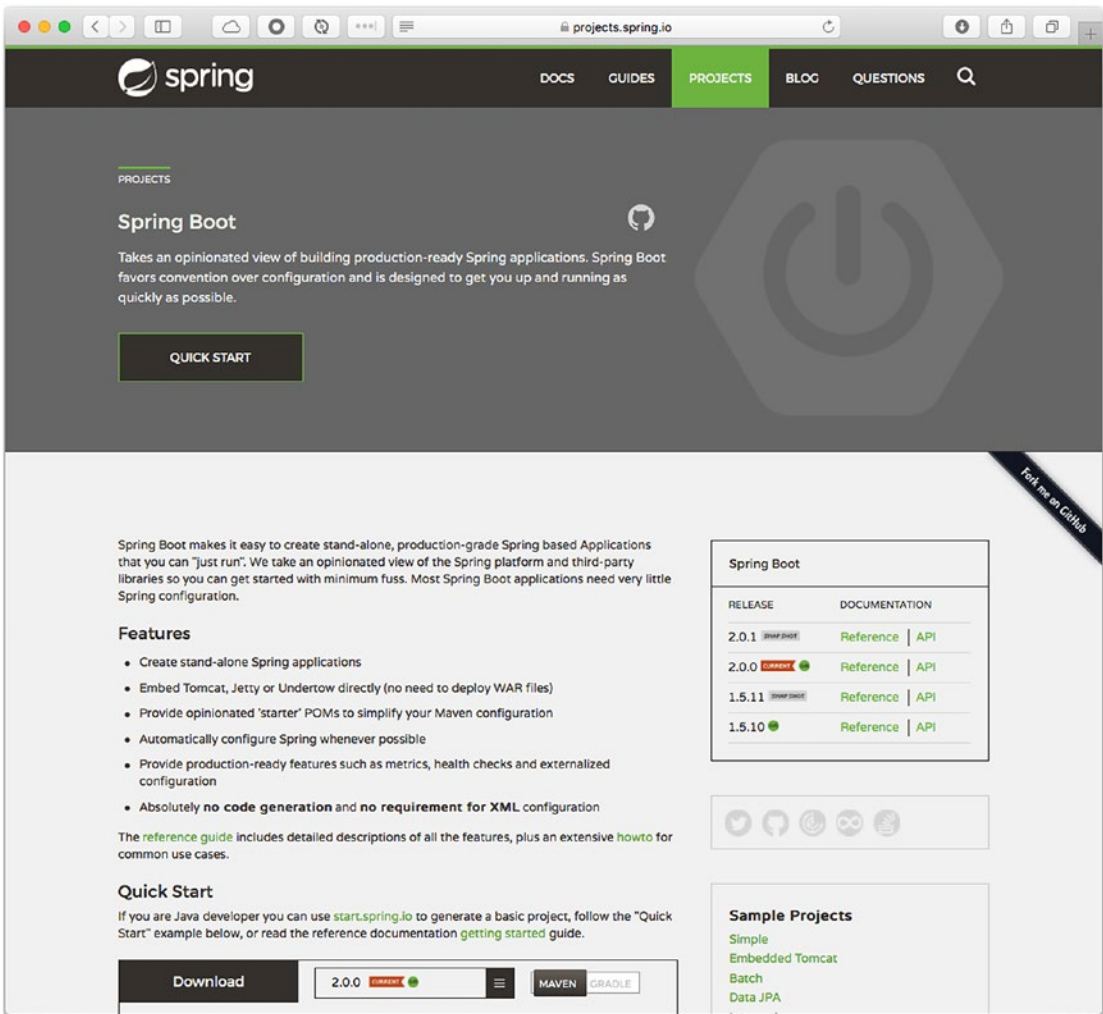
projects.spring.io

spring

DOCS GUIDES PROJECTS BLOG QUESTIONS

PROJECTS

Spring Boot

Takes an opinionated view of building production-ready Spring applications. Spring Boot favors convention over configuration and is designed to get you up and running as quickly as possible.

QUICK START

Fork me on GitHub

Spring Boot makes it easy to create stand-alone, production-grade Spring based Applications that you can "just run". We take an opinionated view of the Spring platform and third-party libraries so you can get started with minimum fuss. Most Spring Boot applications need very little Spring configuration.

Features

- Create stand-alone Spring applications
- Embed Tomcat, Jetty or Undertow directly (no need to deploy WAR files)
- Provide opinionated 'starter' POMs to simplify your Maven configuration
- Automatically configure Spring whenever possible
- Provide production-ready features such as metrics, health checks and externalized configuration
- Absolutely **no code generation** and **no requirement for XML** configuration

The reference guide includes detailed descriptions of all the features, plus an extensive howto for common use cases.

Quick Start

If you are Java developer you can use start.spring.io to generate a basic project, follow the "Quick Start" example below, or read the reference documentation getting started guide.

Download 2.0.0 CURRENT MAVEN GRADLE

Spring Boot

| RELEASE | DOCUMENTATION |
|---|---|
| 2.0.1 SNAPSHOT | Reference \| API |
| 2.0.0 CURRENT | Reference \| API |
| 1.5.11 SNAPSHOT | Reference \| API |
| 1.5.10 | Reference \| API |

Sample Projects
Simple
Embedded Tomcat
Batch
Data JPA